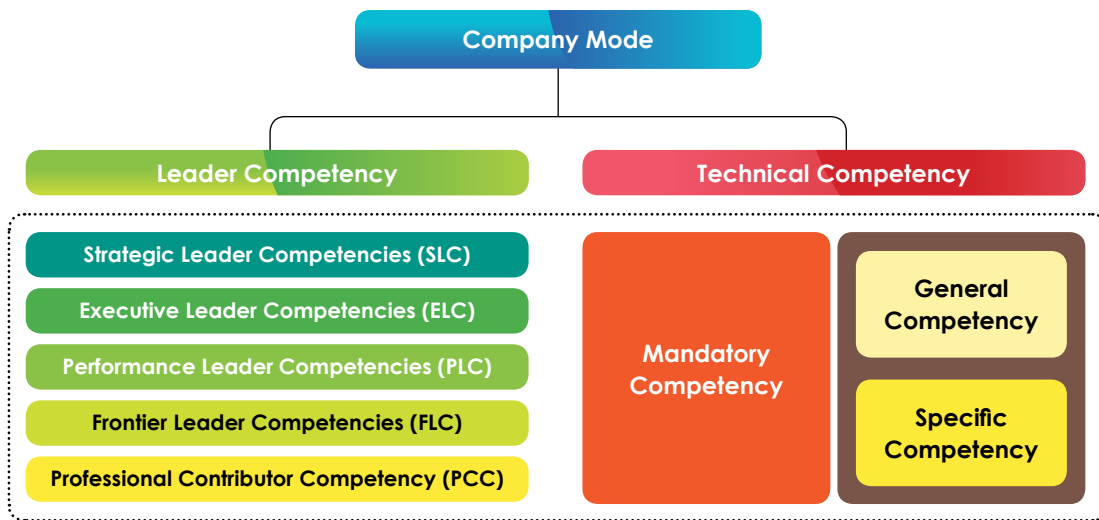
Company Mode

Leader Competency

Technical Competency

Strategic Leader Competencies (SLC)

Executive Leader Competencies (ELC)

Performance Leader Competencies (PLC)

Frontier Leader Competencies (FLC)

Professional Contributor Competency (PCC)

Mandatory Competency

General Competency

Specific Competency